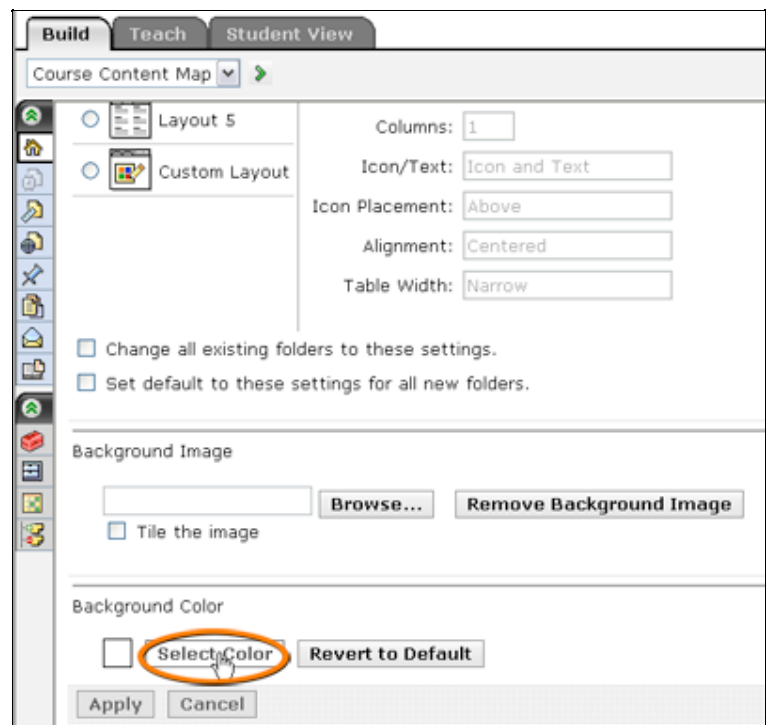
Build Teach Student View

Course Content Map

Layout 5

Custom Layout

Columns: 1

Icon/Text: Icon and Text

Icon Placement: Above

Alignment: Centered

Table Width: Narrow

Change all existing folders to these settings.

Set default to these settings for all new folders.

Background Image

Browse... Remove Background Image

Tile the image

Background Color

Select Color Revert to Default

Apply Cancel